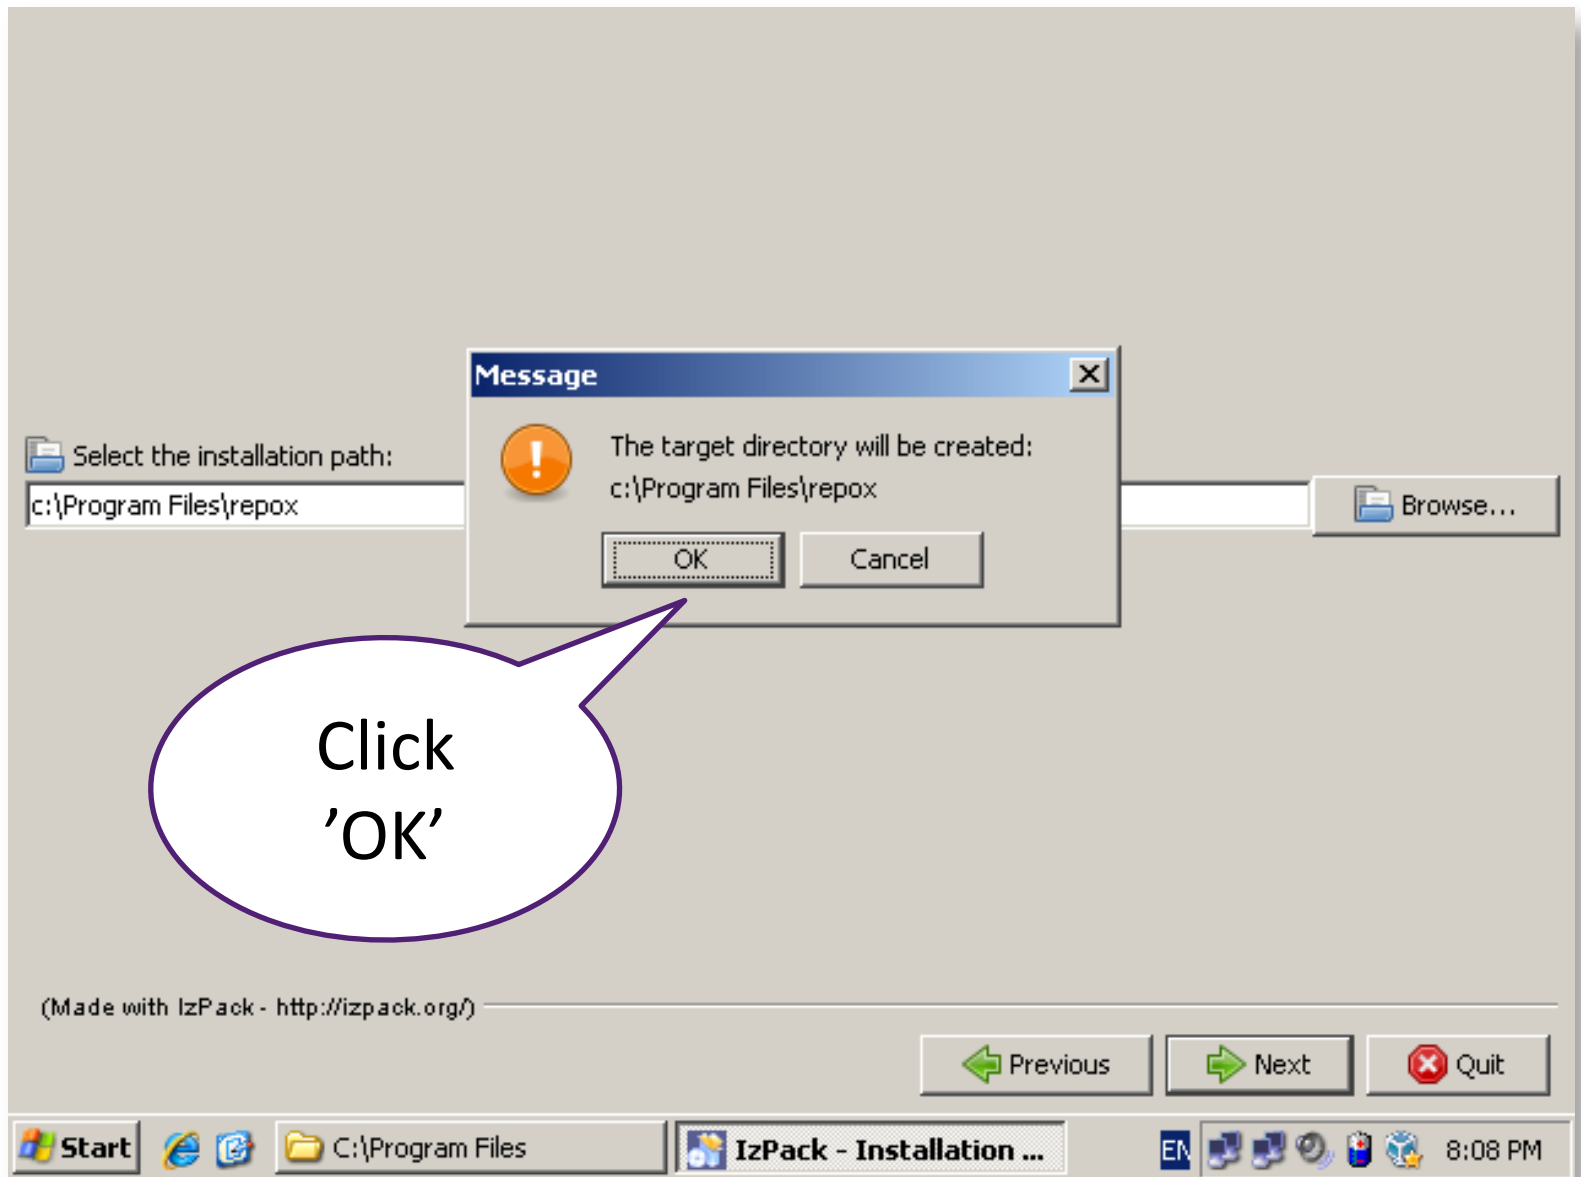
Message

The target directory will be created:
c:\Program Files\repox

OK

Cancel

Select the installation path:

c:\Program Files\repox

Browse...

Click
'OK'

(Made with IzPack - http://izpack.org/)

Previous

Next

Quit

Start

C:\Program Files

IzPack - Installation ...

EN

8:08 PM